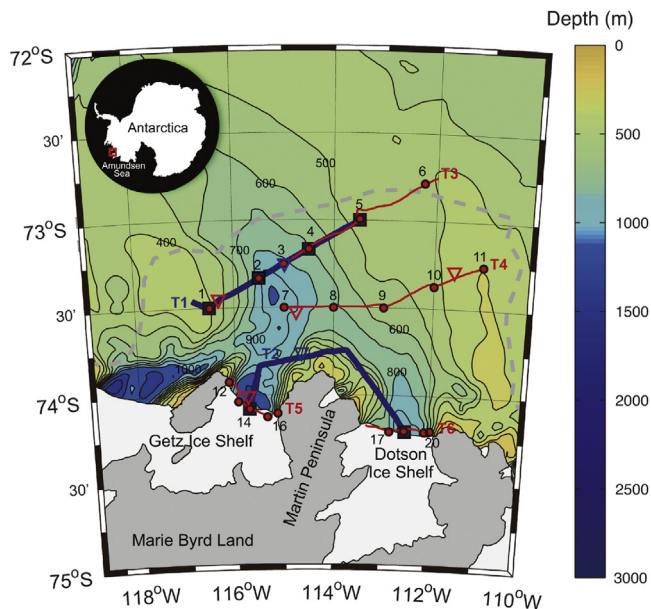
Depth (m)
0
500
1000
1500
2000
2500
3000

72°S
30'
73°S
30'
74°S
30'
75°S

118°W 116°W 114°W 112°W 110°W

Antarctica
Amundsen Sea

500
600
400
700
900
1000
600
800

T1
T2
T3
T4
T5
T6

1
2
3
4
5
6
7
8
9
10
11
12
14
16
17
20

Getz Ice Shelf
Martin Peninsula
Dotson Ice Shelf
Marie Byrd Land